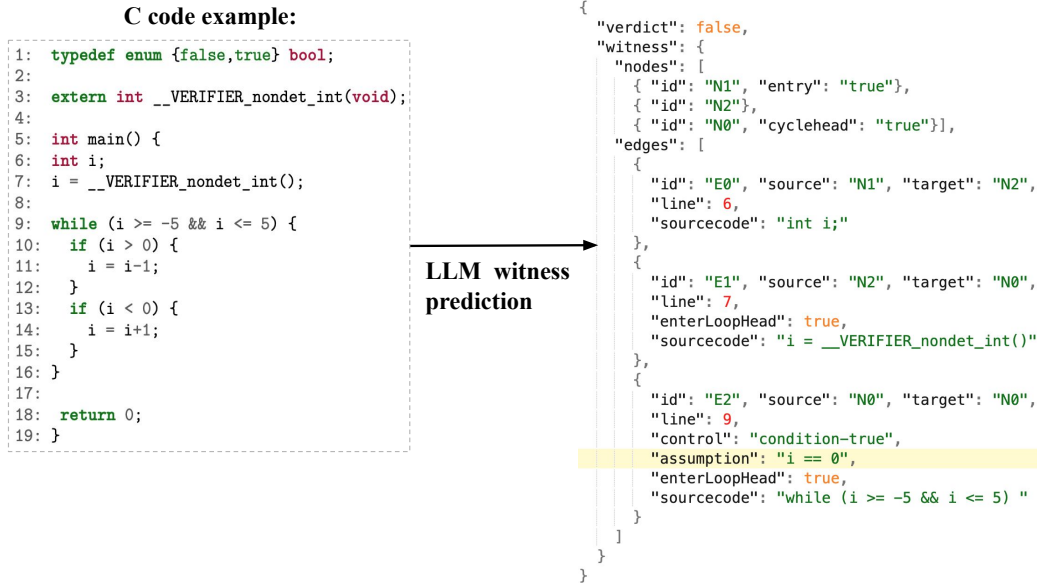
C code example:

1: typedef enum {false,true} bool;
2:
3: extern int __VERIFIER_nondet_int(void);
4:
5: int main() {
6: int i;
7: i = __VERIFIER_nondet_int();
8:
9: while (i >= -5 && i <= 5) {
10: if (i > 0) {
11: i = i-1;
12: }
13: if (i < 0) {
14: i = i+1;
15: }
16: }
17:
18: return 0;
19: }

LLM witness prediction

{
"verdict": false,
"witness": {
"nodes": [
{ "id": "N1", "entry": "true"},
{ "id": "N2"},
{ "id": "N0", "cyclehead": "true"}],
"edges": [
{
"id": "E0", "source": "N1", "target": "N2",
"line": 6,
"sourcecode": "int i;"
},
{
"id": "E1", "source": "N2", "target": "N0",
"line": 7,
"enterLoopHead": true,
"sourcecode": "i = __VERIFIER_nondet_int()"
},
{
"id": "E2", "source": "N0", "target": "N0",
"line": 9,
"control": "condition-true",
"assumption": "i == 0",
"enterLoopHead": true,
"sourcecode": "while (i >= -5 && i <= 5) "
}
]
}
}